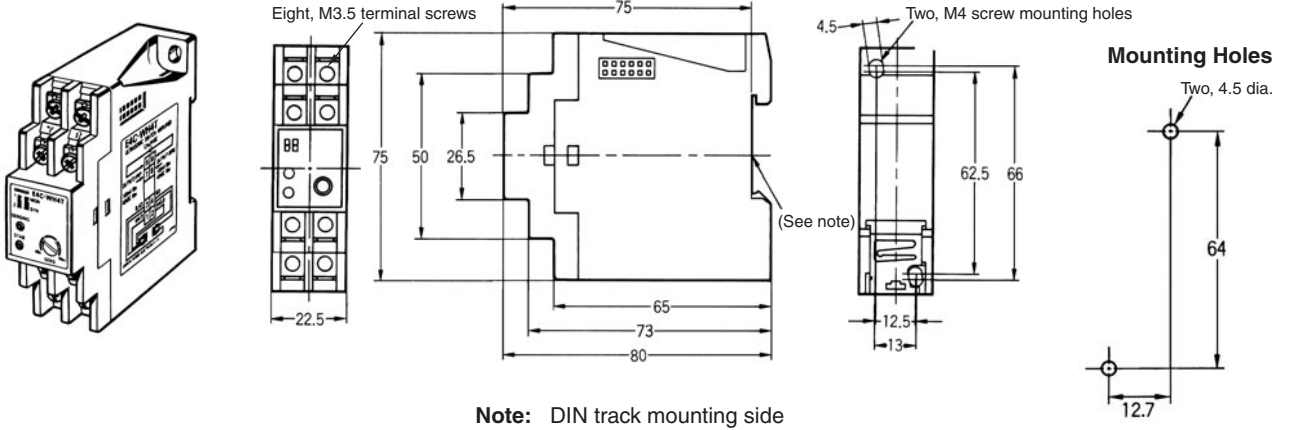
E4C-WH4T

Eight, M3.5 terminal screws

75

50

26.5

22.5

75

65

73

80

(See note)

4.5

Two, M4 screw mounting holes

62.5

66

12.5

13

Mounting Holes

Two, 4.5 dia.

64

12.7

Note: DIN track mounting side